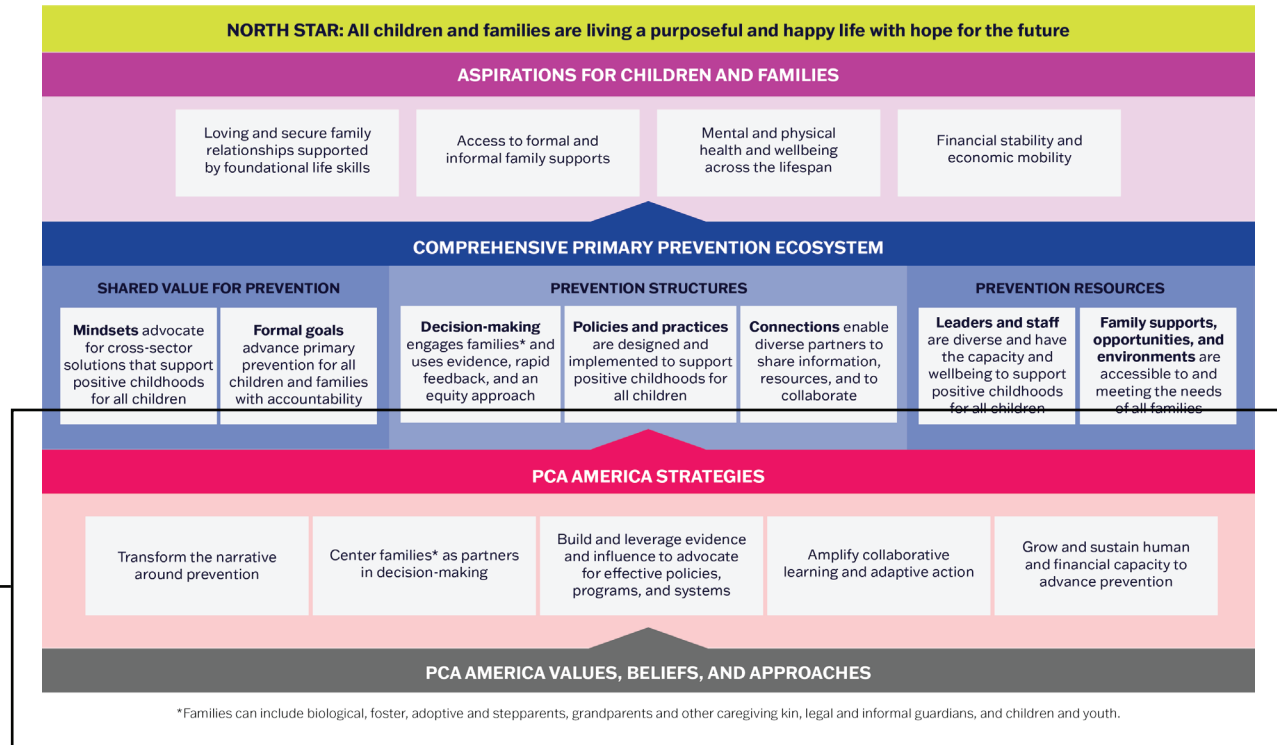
NORTH STAR: All children and families are living a purposeful and happy life with hope for the future

ASPIRATIONS FOR CHILDREN AND FAMILIES

Loving and secure family relationships supported by foundational life skills

Access to formal and informal family supports

Mental and physical health and wellbeing across the lifespan

Financial stability and economic mobility

COMPREHENSIVE PRIMARY PREVENTION ECOSYSTEM

SHARED VALUE FOR PREVENTION

**Mindsets** advocate for cross-sector solutions that support positive childhoods for all children

**Formal goals** advance primary prevention for all children and families with accountability

PREVENTION STRUCTURES

**Decision-making** engages families* and uses evidence, rapid feedback, and an equity approach

**Policies and practices** are designed and implemented to support positive childhoods for all children

**Connections** enable diverse partners to share information, resources, and to collaborate

PREVENTION RESOURCES

**Leaders and staff** are diverse and have the capacity and wellbeing to support positive childhoods for all children

**Family supports, opportunities, and environments** are accessible to and meeting the needs of all families

PCA AMERICA STRATEGIES

Transform the narrative around prevention

Center families* as partners in decision-making

Build and leverage evidence and influence to advocate for effective policies, programs, and systems

Amplify collaborative learning and adaptive action

Grow and sustain human and financial capacity to advance prevention

PCA AMERICA VALUES, BELIEFS, AND APPROACHES

*Families can include biological, foster, adoptive and stepparents, grandparents and other caregiving kin, legal and informal guardians, and children and youth.